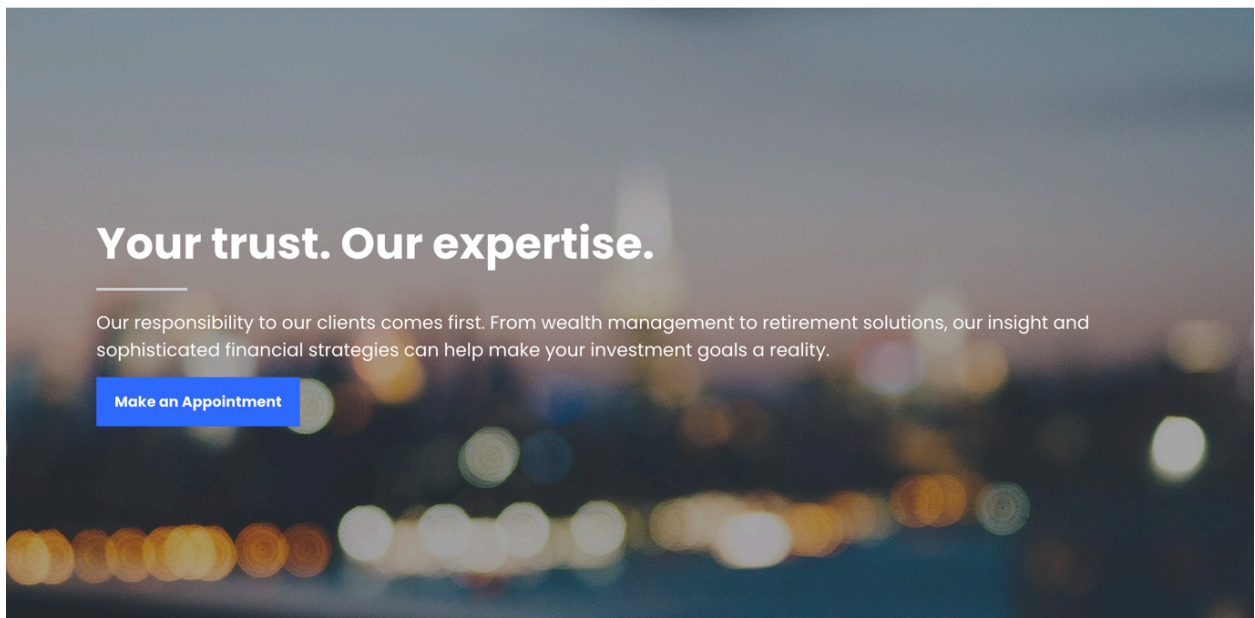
Your trust. Our expertise.

Our responsibility to our clients comes first. From wealth management to retirement solutions, our insight and sophisticated financial strategies can help make your investment goals a reality.

Make an Appointment